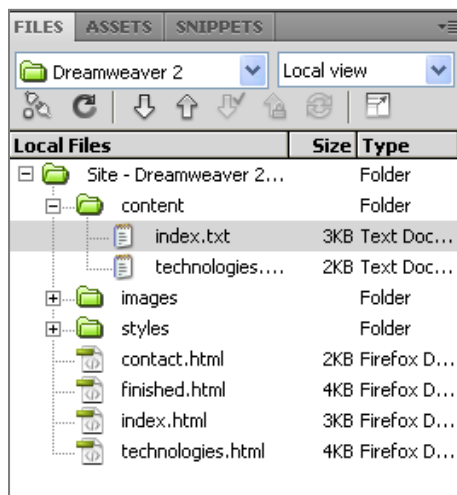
FILES ASSETS SNIPPETS

Dreamweaver 2
Local view

| Local Files | Size | Type |
|---|---|---|
| Site - Dreamweaver 2... | | Folder |
| content | | Folder |
| index.txt | 3KB | Text Doc... |
| technologies.... | 2KB | Text Doc... |
| images | | Folder |
| styles | | Folder |
| contact.html | 2KB | Firefox D... |
| finished.html | 4KB | Firefox D... |
| index.html | 3KB | Firefox D... |
| technologies.html | 4KB | Firefox D... |